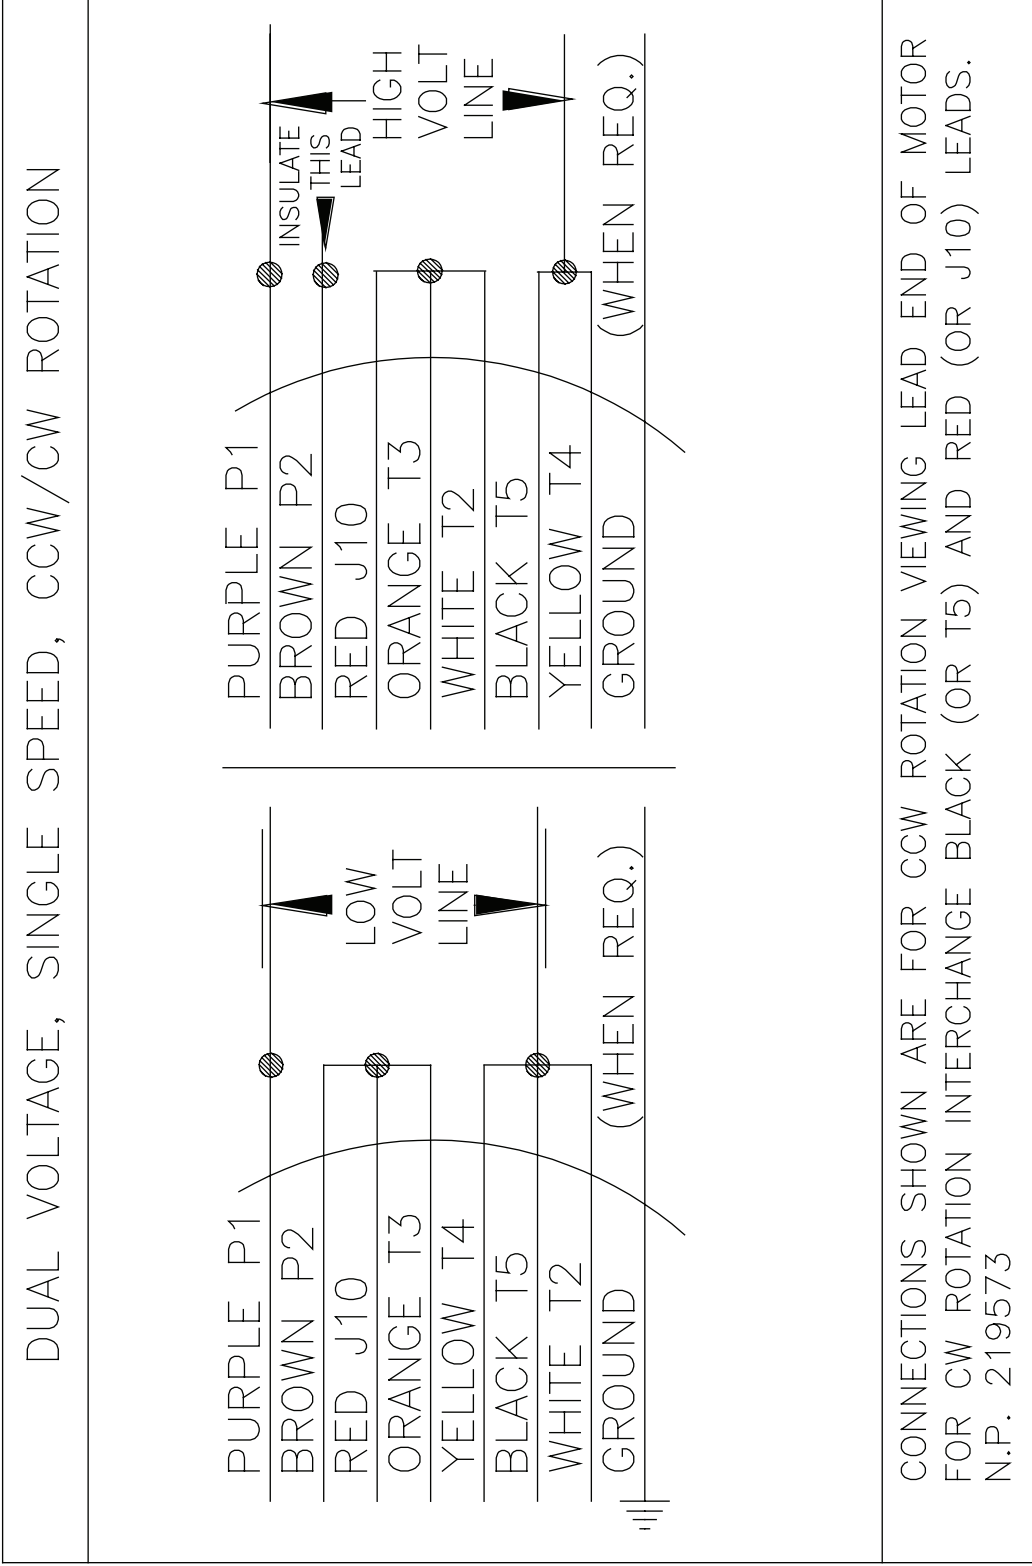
DUAL VOLTAGE, SINGLE SPEED, CCW/CW ROTATION

PURPLE P1
BROWN P2
RED J10
ORANGE T3
YELLOW T4
BLACK T5
WHITE T2
GROUND

LOW VOLT LINE

(WHEN REQ.)

PURPLE P1
BROWN P2
RED J10
ORANGE T3
WHITE T2
BLACK T5
YELLOW T4
GROUND

INSULATE THIS LEAD

HIGH VOLT LINE

(WHEN REQ.)

CONNECTIONS SHOWN ARE FOR CCW ROTATION VIEWING LEAD END OF MOTOR FOR CW ROTATION INTERCHANGE BLACK (OR T5) AND RED (OR J10) LEADS.
N.P. 219573